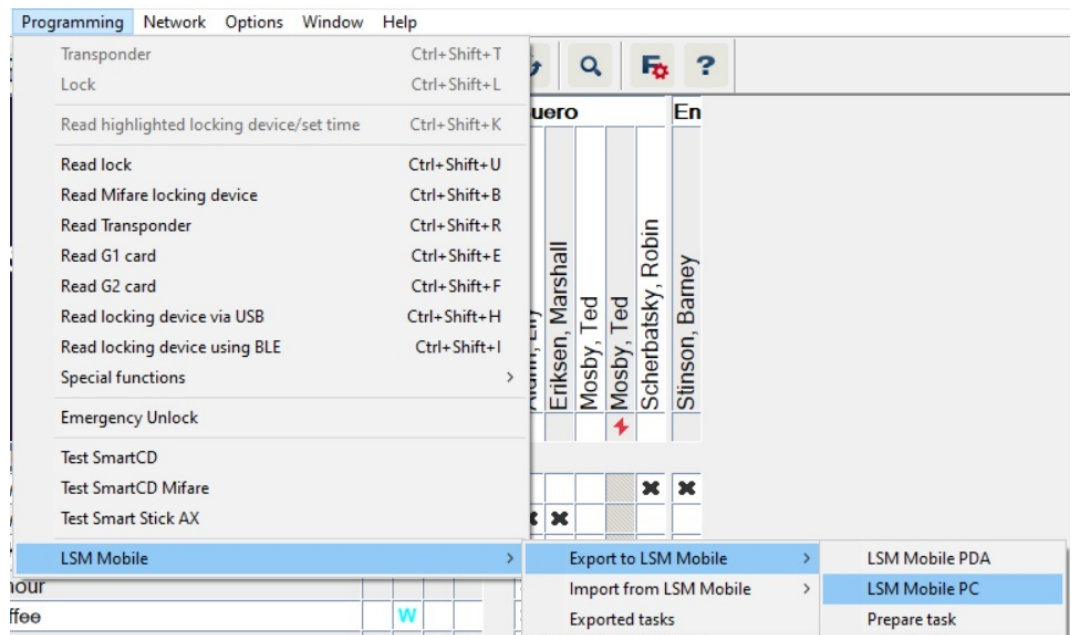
Programming Network Options Window Help

Transponder Ctrl+Shift+T
Lock Ctrl+Shift+L
Read highlighted locking device/set time Ctrl+Shift+K
Read lock Ctrl+Shift+U
Read Mifare locking device Ctrl+Shift+B
Read Transponder Ctrl+Shift+R
Read G1 card Ctrl+Shift+E
Read G2 card Ctrl+Shift+F
Read locking device via USB Ctrl+Shift+H
Read locking device using BLE Ctrl+Shift+I
Special functions >
Emergency Unlock
Test SmartCD
Test SmartCD Mifare
Test Smart Stick AX
LSM Mobile >

Export to LSM Mobile >
Import from LSM Mobile >
Exported tasks

LSM Mobile PDA
LSM Mobile PC
Prepare task

uero
En
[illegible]
Eriksen, Marshall
Mosby, Ted
Mosby, Ted
Scherbatsky, Robin
Stinson, Barney

nour
ffee
W